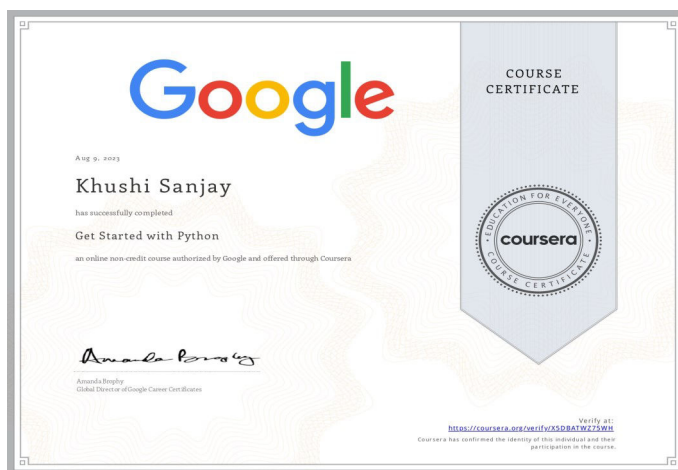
Google

Aug 9, 2023

Khushi Sanjay

has successfully completed

Get Started with Python

an online non-credit course authorized by Google and offered through Coursera

Amanda Brophy

Amanda Brophy
Global Director of Google Career Certificates

COURSE CERTIFICATE

EDUCATION FOR EVERYONE
coursera
COURSE CERTIFICATE

Verify at:
https://coursera.org/verify/XSDBATWZ7SWH
Coursera has confirmed the identity of this individual and their participation in the course.